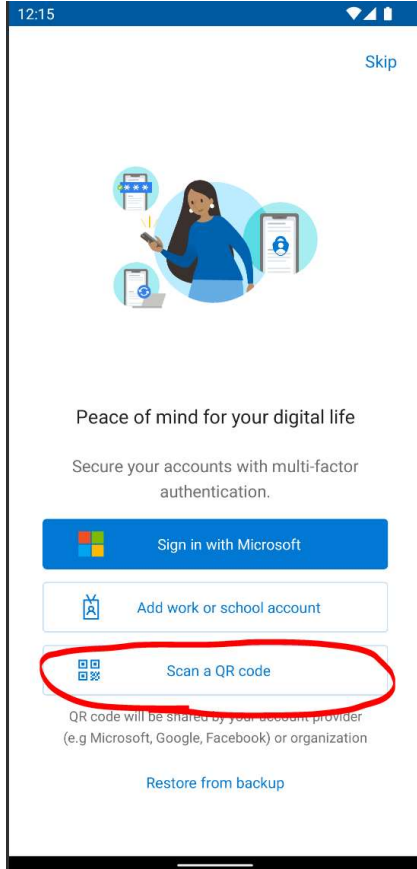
12:15

Skip

Peace of mind for your digital life

Secure your accounts with multi-factor authentication.

Sign in with Microsoft

Add work or school account

Scan a QR code

QR code will be shared by your account provider (e.g Microsoft, Google, Facebook) or organization

Restore from backup